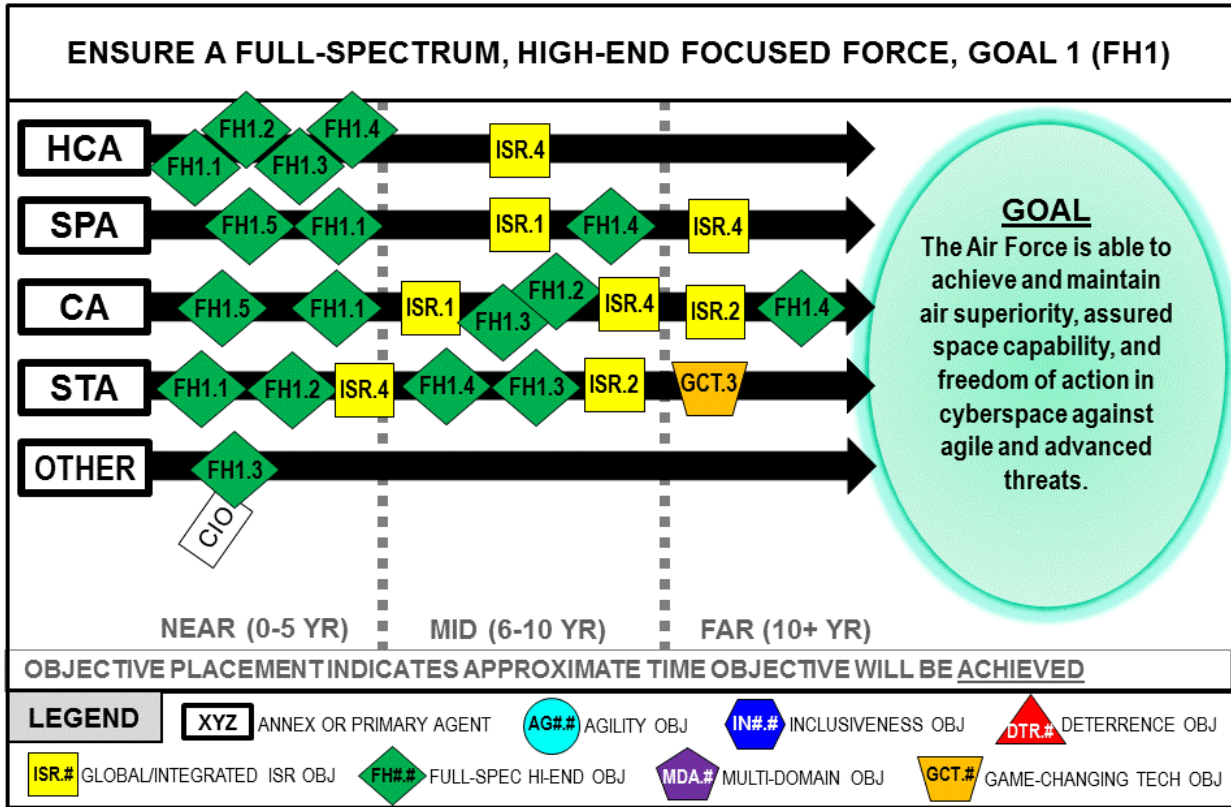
ENSURE A FULL-SPECTRUM, HIGH-END FOCUSED FORCE, GOAL 1 (FH1)

HCA FH1.2 FH1.4 FH1.1 FH1.3 ISR.4

SPA FH1.5 FH1.1 ISR.1 FH1.4 ISR.4

CA FH1.5 FH1.1 ISR.1 FH1.2 FH1.3 ISR.4 ISR.2 FH1.4

STA FH1.1 FH1.2 ISR.4 FH1.4 FH1.3 ISR.2 GCT.3

OTHER FH1.3 CIO

GOAL
The Air Force is able to achieve and maintain air superiority, assured space capability, and freedom of action in cyberspace against agile and advanced threats.

NEAR (0-5 YR) MID (6-10 YR) FAR (10+ YR)

OBJECTIVE PLACEMENT INDICATES APPROXIMATE TIME OBJECTIVE WILL BE ACHIEVED

LEGEND
XYZ ANNEX OR PRIMARY AGENT
AG#.# AGILITY OBJ
IN#.# INCLUSIVENESS OBJ
DTR.# DETERRENCE OBJ
ISR.# GLOBAL/INTEGRATED ISR OBJ
FH#.# FULL-SPEC HI-END OBJ
MDA.# MULTI-DOMAIN OBJ
GCT.# GAME-CHANGING TECH OBJ